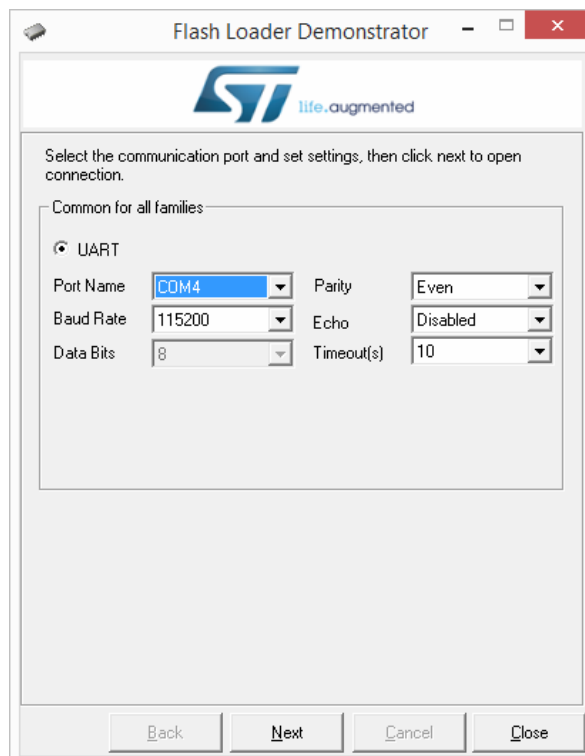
Flash Loader Demonstrator

life.augmented

Select the communication port and set settings, then click next to open connection.

Common for all families

UART

Port Name COM4

Parity Even

Baud Rate 115200

Echo Disabled

Data Bits 8

Timeout(s) 10

Back Next Cancel Close